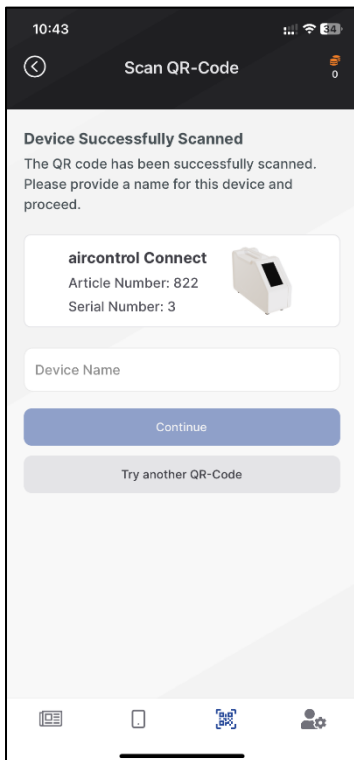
10:43

34

Scan QR-Code

0

Device Successfully Scanned

The QR code has been successfully scanned. Please provide a name for this device and proceed.

aircontrol Connect
Article Number: 822
Serial Number: 3

Device Name

Continue

Try another QR-Code